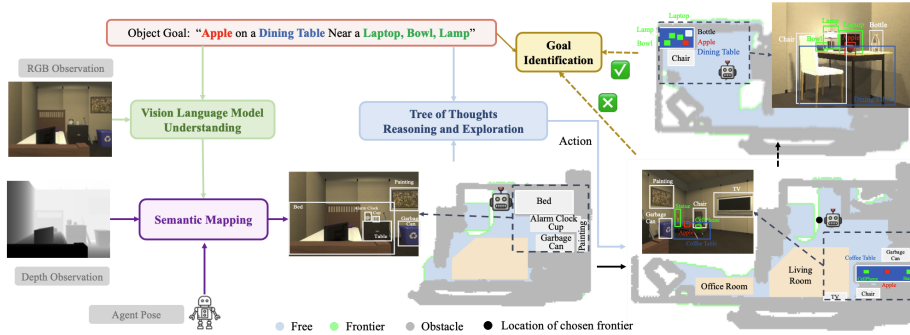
Object Goal: "Apple on a Dining Table Near a Laptop, Bowl, Lamp"

RGB Observation

Vision Language Model Understanding

Tree of Thoughts Reasoning and Exploration

Goal Identification

Action

Semantic Mapping

Depth Observation

Agent Pose

Bed

Painting

Alarm Clock

Table

Garbage

Bed

Alarm Clock Cup

Garbage Can

Painting

Office Room

Living Room

Painting

Chair

TV

Garbage Can

Coffee Table

Garbage Can

Coffee Table

Chair

TV

Laptop

Lamp

Bowl

Bottle

Apple

Dining Table

Chair

Chair

Laptop

Bowl

Bottle

Free

Frontier

Obstacle

Location of chosen frontier